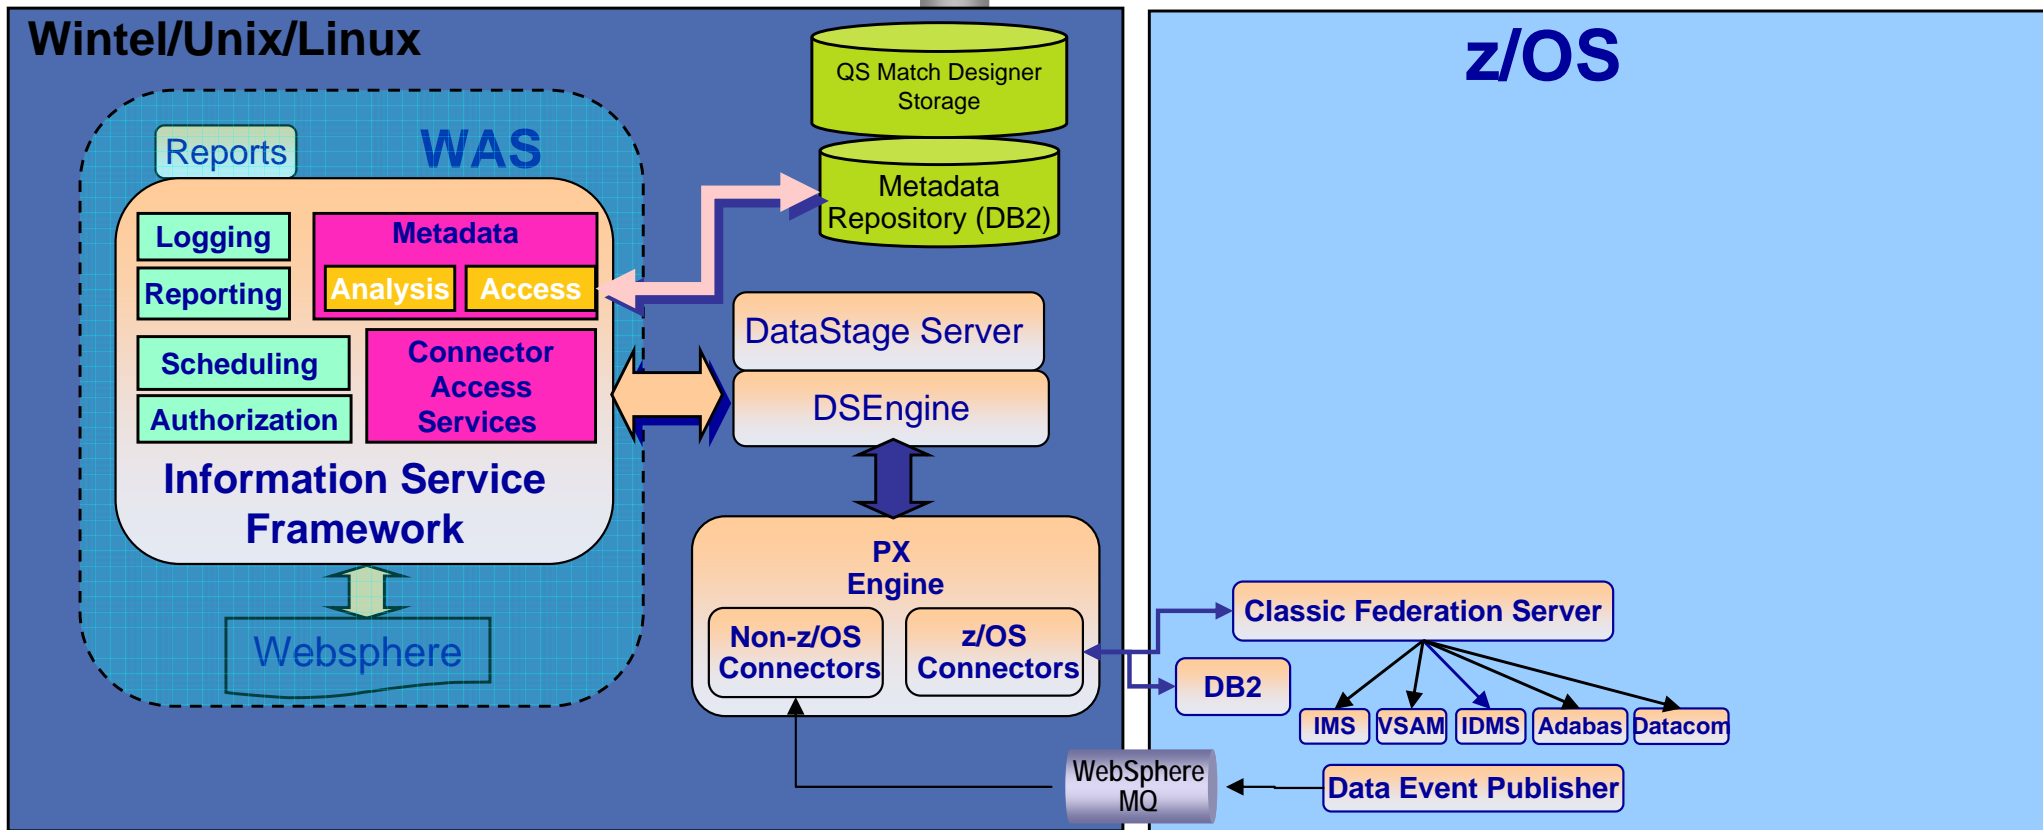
Wintel/Unix/Linux

z/OS

QS Match Designer Storage

Metadata Repository (DB2)

Reports

WAS

Logging

Reporting

Metadata

Analysis

Access

Scheduling

Authorization

Connector Access Services

Information Service Framework

Websphere

DataStage Server

DSEngine

PX Engine

Non-z/OS Connectors

z/OS Connectors

Classic Federation Server

DB2

IMS

VSAM

IDMS

Adabas

Datacom

WebSphere MQ

Data Event Publisher